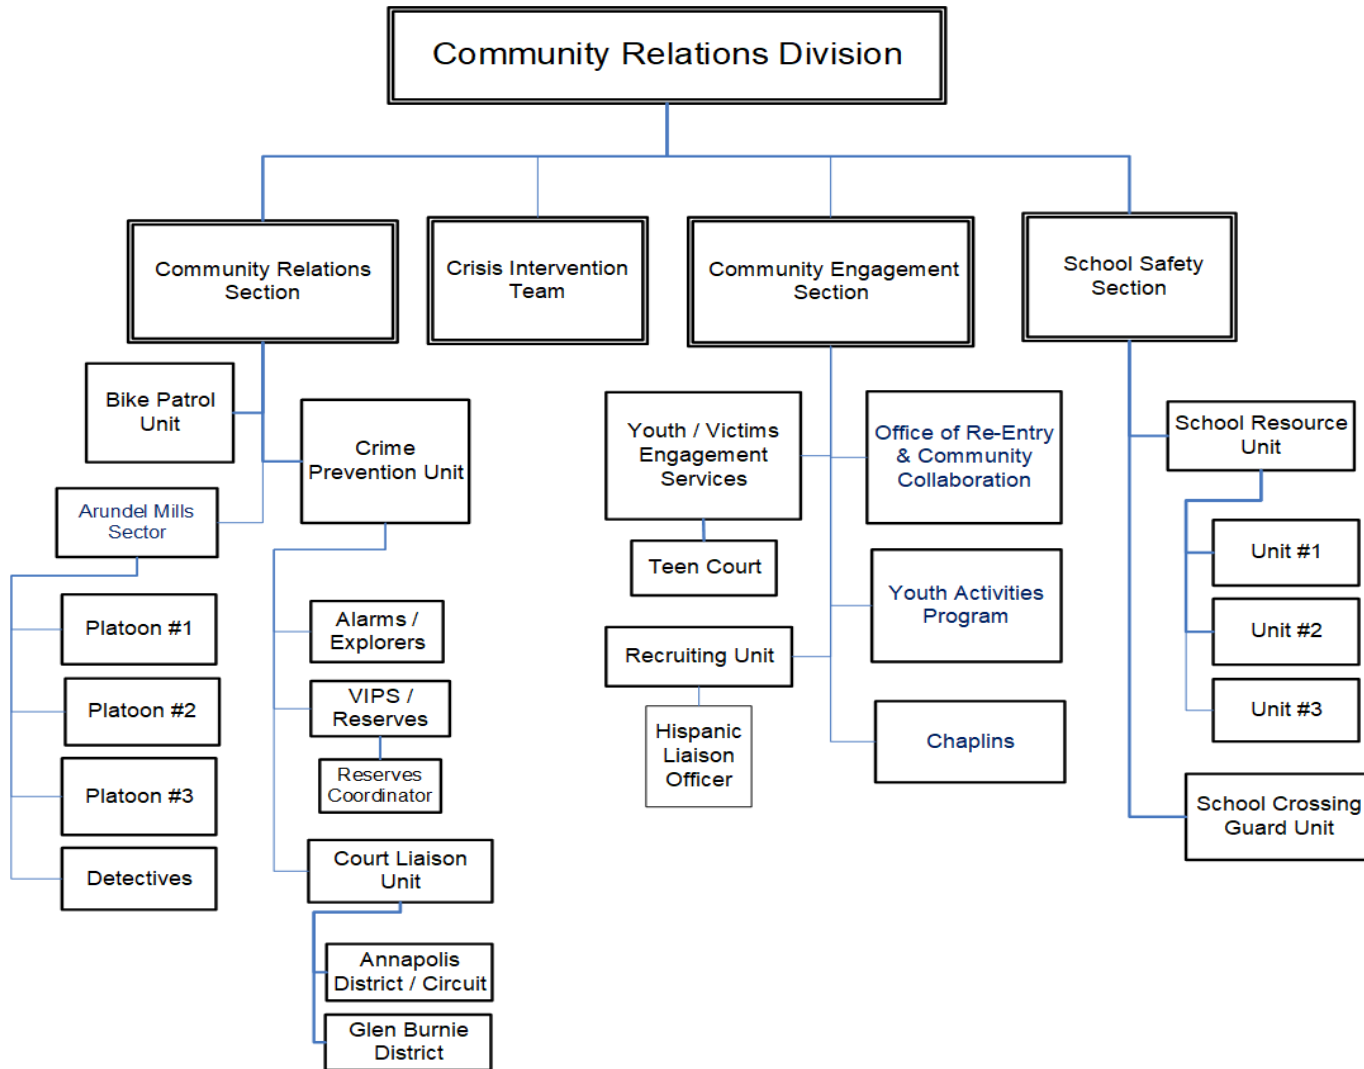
Community Relations Division

Community Relations Section

Crisis Intervention Team

Community Engagement Section

School Safety Section

Bike Patrol Unit

Crime Prevention Unit

Arundel Mills Sector

Platoon #1

Platoon #2

Platoon #3

Detectives

Alarms / Explorers

VIPS / Reserves

Reserves Coordinator

Court Liaison Unit

Annapolis District / Circuit

Glen Burnie District

Youth / Victims Engagement Services

Teen Court

Recruiting Unit

Hispanic Liaison Officer

Office of Re-Entry & Community Collaboration

Youth Activities Program

Chaplins

School Resource Unit

Unit #1

Unit #2

Unit #3

School Crossing Guard Unit